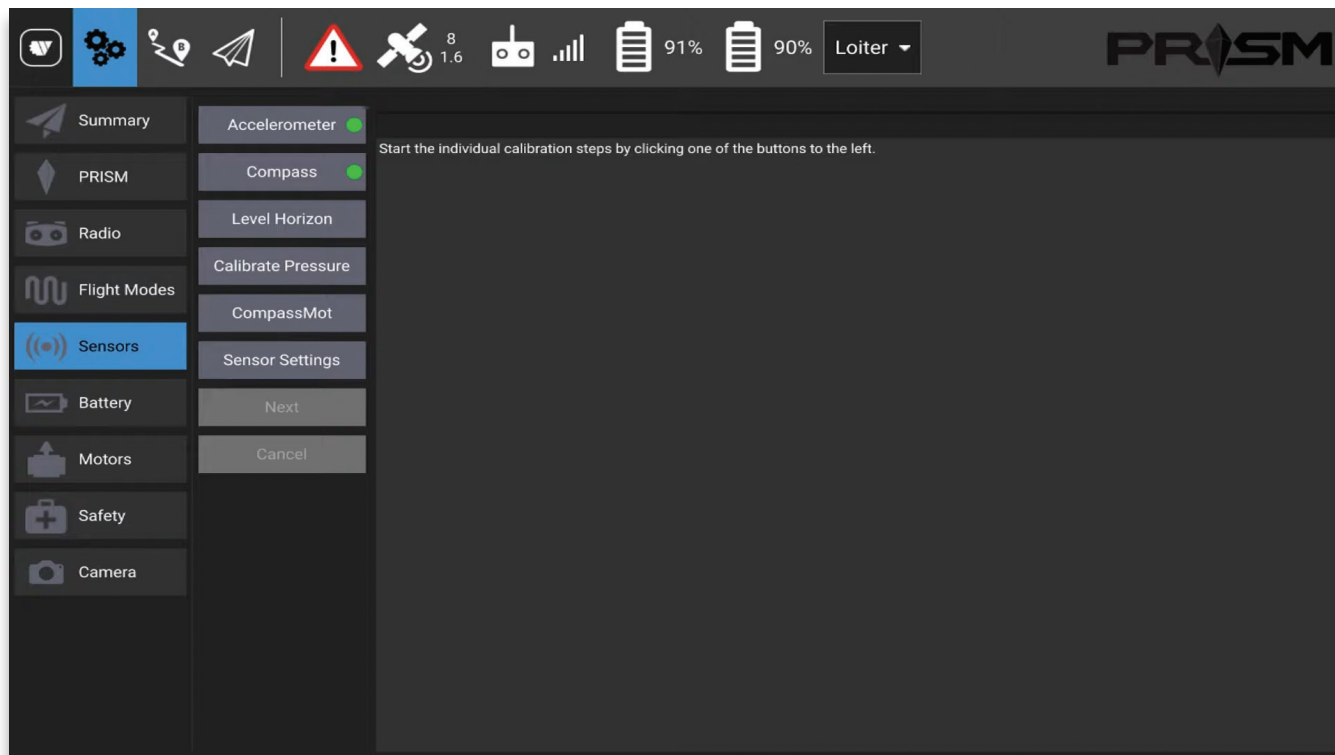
8
1.6
91%
90%
Loiter
PRISM

Summary
PRISM
Radio
Flight Modes
Sensors
Battery
Motors
Safety
Camera

Accelerometer
Compass
Level Horizon
Calibrate Pressure
CompassMot
Sensor Settings
Next
Cancel

Start the individual calibration steps by clicking one of the buttons to the left.